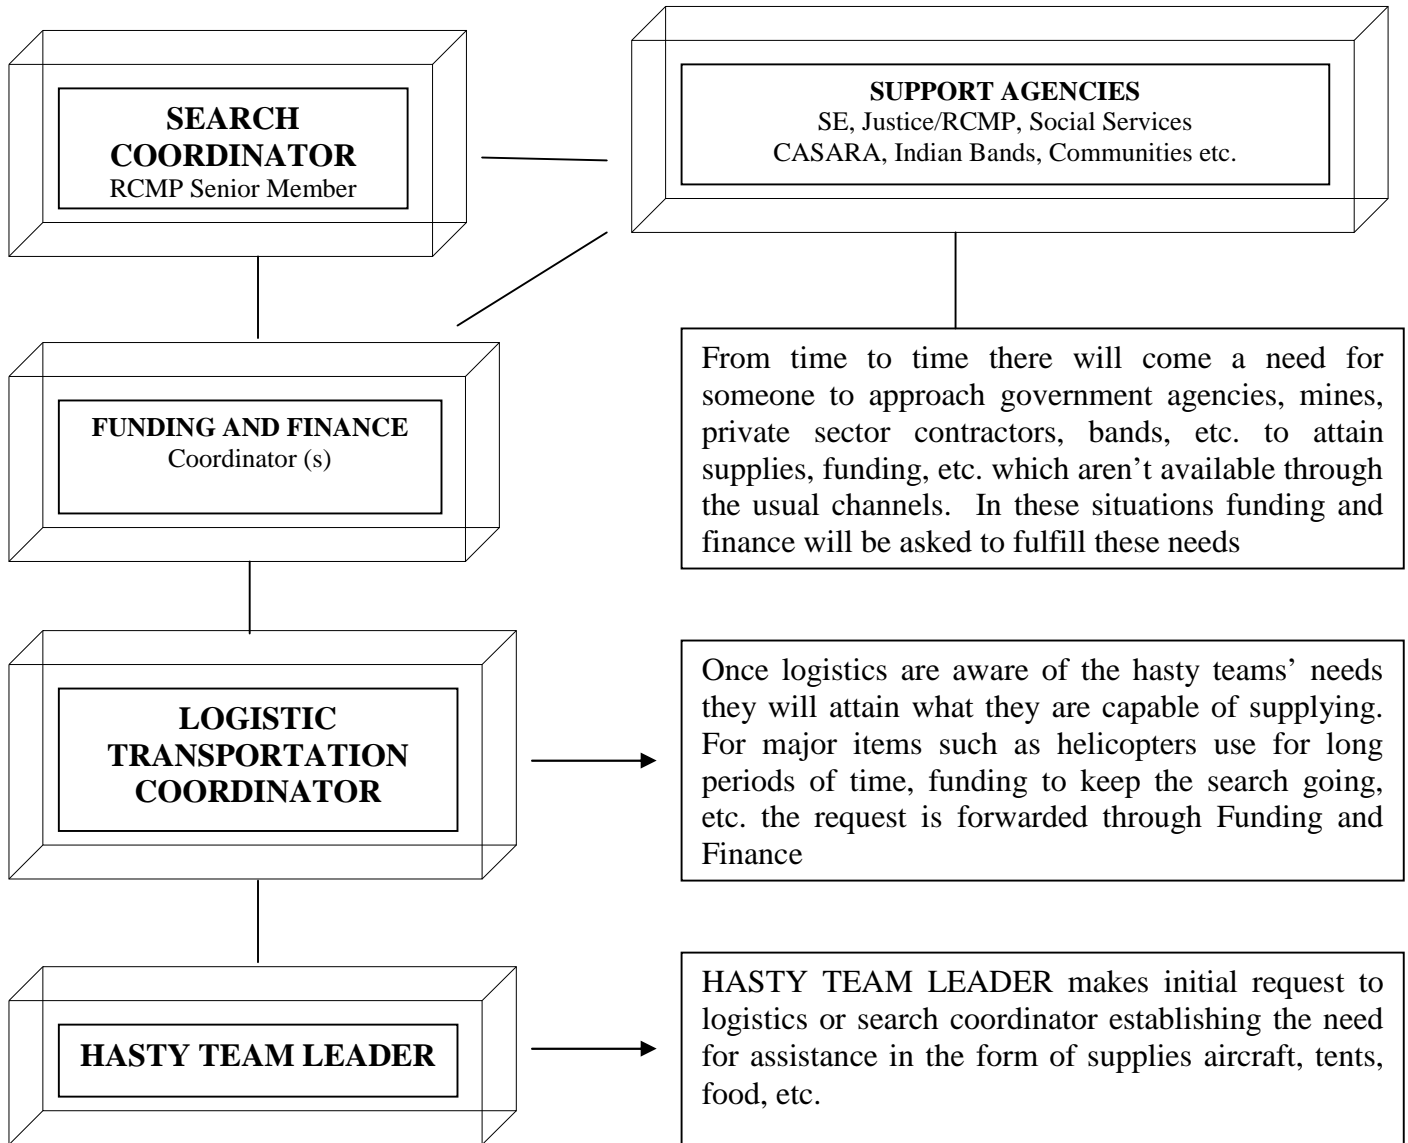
SEARCH COORDINATOR
RCMP Senior Member

SUPPORT AGENCIES
SE, Justice/RCMP, Social Services
CASARA, Indian Bands, Communities etc.

FUNDING AND FINANCE
Coordinator (s)

From time to time there will come a need for someone to approach government agencies, mines, private sector contractors, bands, etc. to attain supplies, funding, etc. which aren't available through the usual channels. In these situations funding and finance will be asked to fulfill these needs

LOGISTIC TRANSPORTATION COORDINATOR

Once logistics are aware of the hasty teams' needs they will attain what they are capable of supplying. For major items such as helicopters use for long periods of time, funding to keep the search going, etc. the request is forwarded through Funding and Finance

HASTY TEAM LEADER

HASTY TEAM LEADER makes initial request to logistics or search coordinator establishing the need for assistance in the form of supplies aircraft, tents, food, etc.